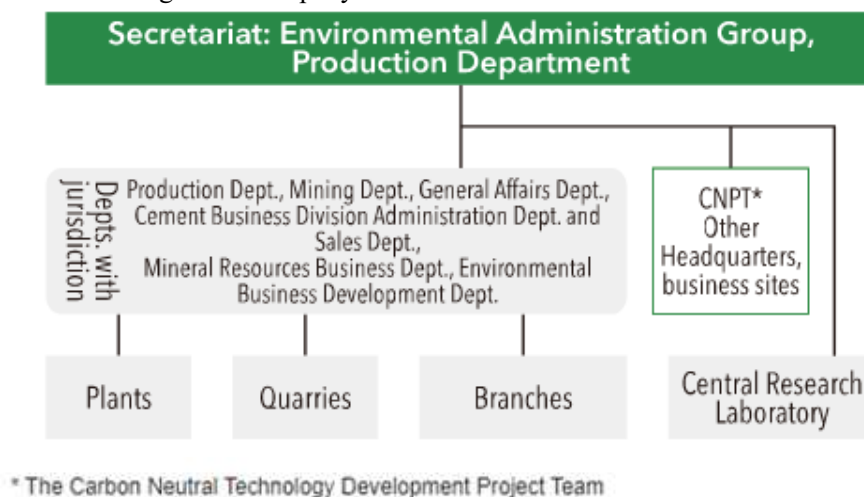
Secretariat: Environmental Administration Group, Production Department

Depts. with jurisdiction

Production Dept., Mining Dept., General Affairs Dept., Cement Business Division Administration Dept. and Sales Dept., Mineral Resources Business Dept., Environmental Business Development Dept.

CNPT* Other Headquarters, business sites

Plants

Quarries

Branches

Central Research Laboratory

* The Carbon Neutral Technology Development Project Team